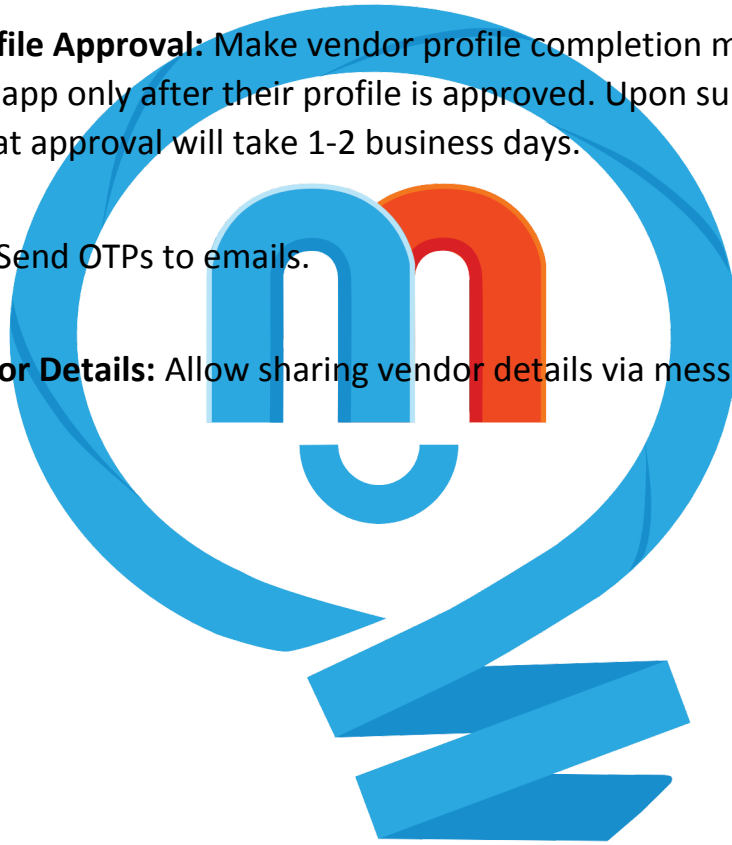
file Approval: Make vendor profile completion m
app only after their profile is approved. Upon su
at approval will take 1-2 business days.

Send OTPs to emails.

or Details: Allow sharing vendor details via mess